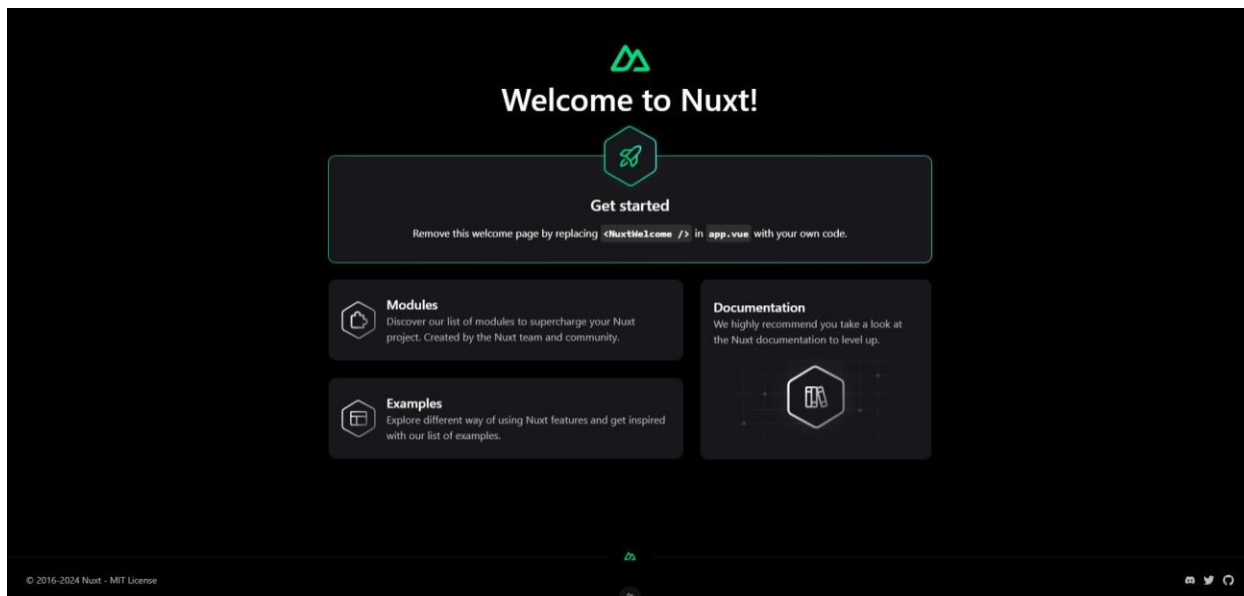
Welcome to Nuxt!

Get started

Remove this welcome page by replacing <NuxtWelcome /> in app.vue with your own code.

Modules
Discover our list of modules to supercharge your Nuxt project. Created by the Nuxt team and community.

Documentation
We highly recommend you take a look at the Nuxt documentation to level up.

Examples
Explore different way of using Nuxt features and get inspired with our list of examples.

© 2016-2024 Nuxt - MIT License